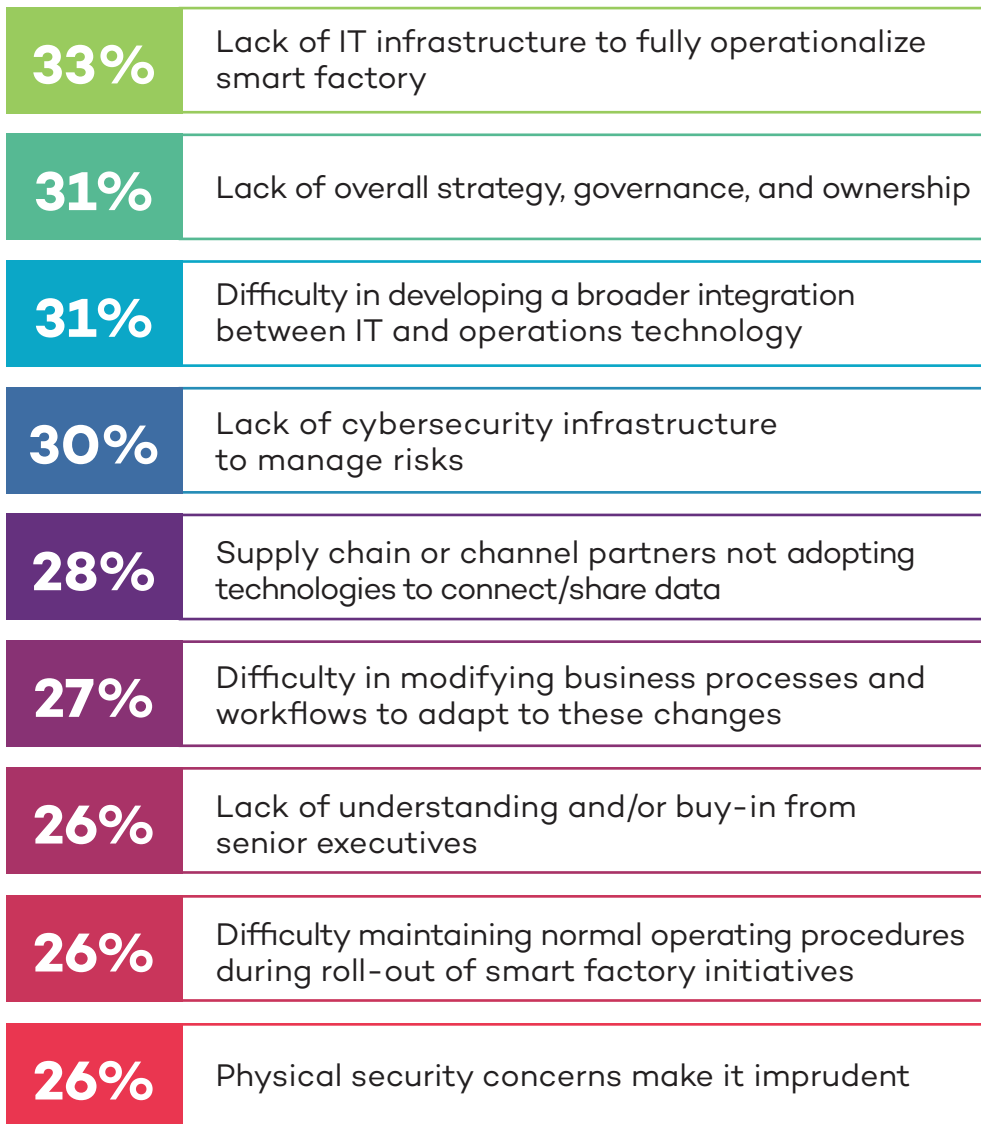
33% Lack of IT infrastructure to fully operationalize smart factory

31% Lack of overall strategy, governance, and ownership

31% Difficulty in developing a broader integration between IT and operations technology

30% Lack of cybersecurity infrastructure to manage risks

28% Supply chain or channel partners not adopting technologies to connect/share data

27% Difficulty in modifying business processes and workflows to adapt to these changes

26% Lack of understanding and/or buy-in from senior executives

26% Difficulty maintaining normal operating procedures during roll-out of smart factory initiatives

26% Physical security concerns make it imprudent